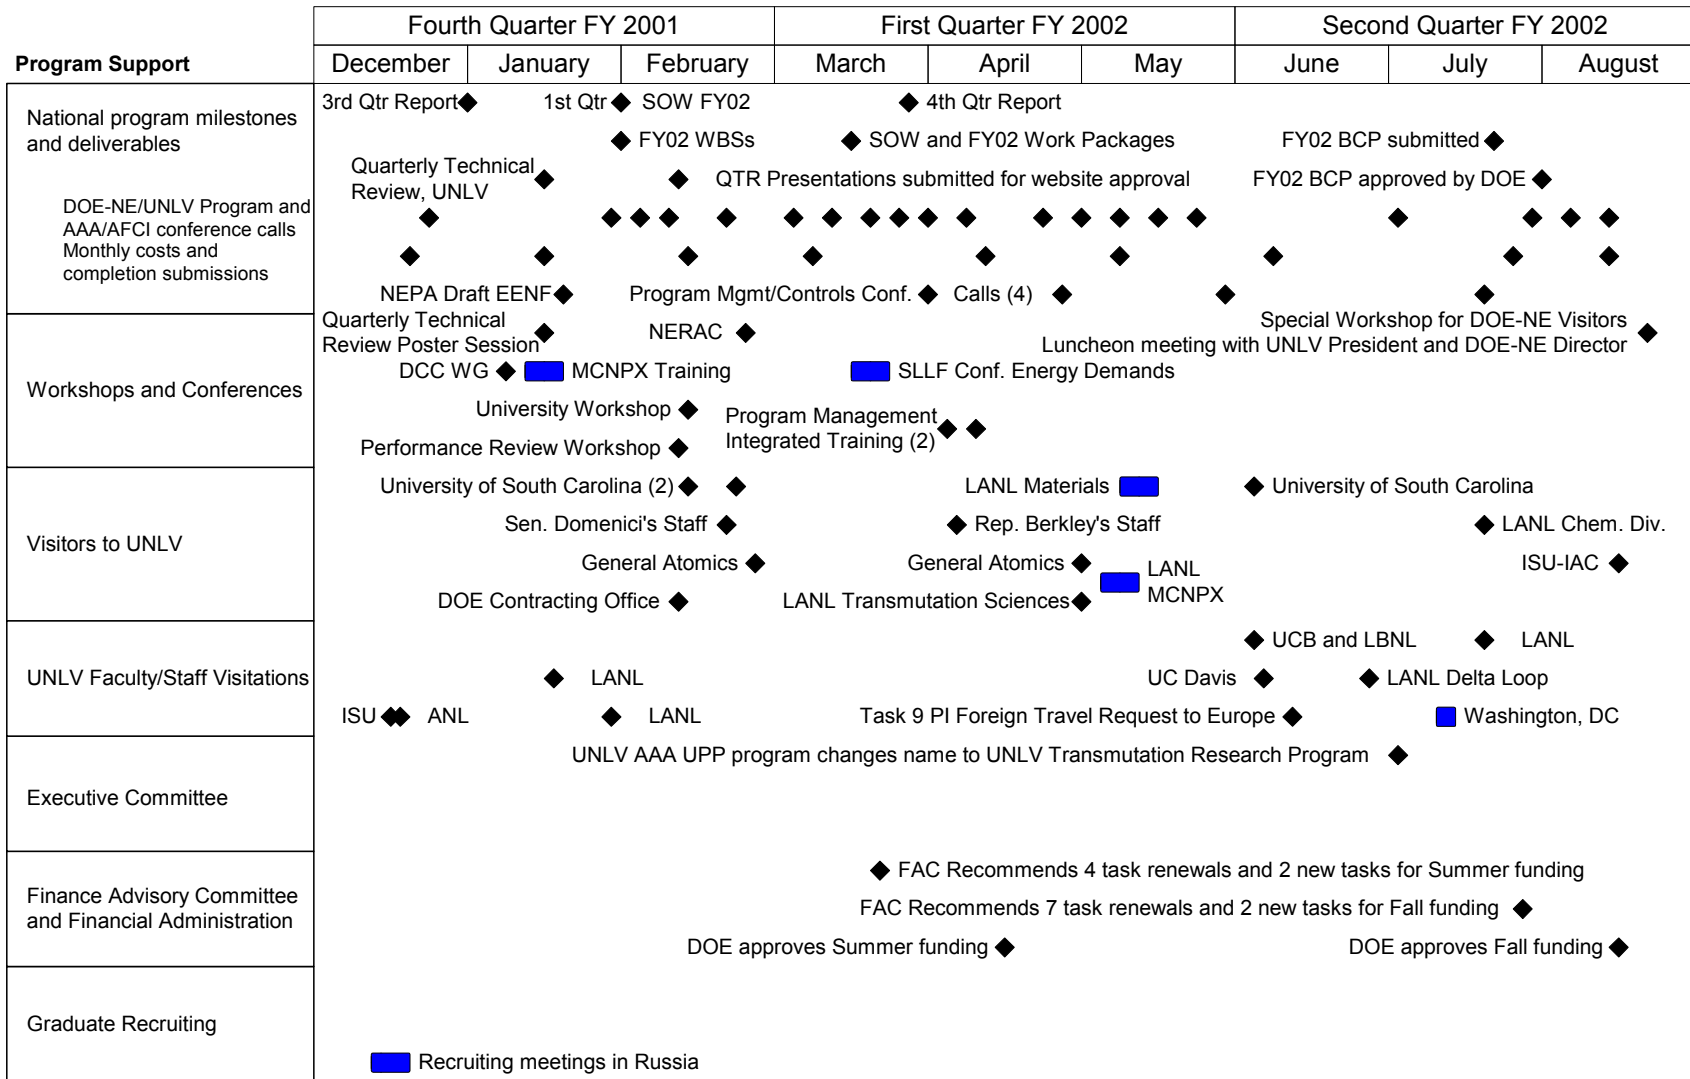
| | Fourth Quarter FY 2001 | | | First Quarter FY 2002 | | | Second Quarter FY 2002 | | |
|---|---|---|---|---|---|---|---|---|---|
| Program Support | December | January | February | March | April | May | June | July | August |

National program milestones and deliverables

DOE-NE/UNLV Program and AAA/AFCI conference calls
Monthly costs and completion submissions

3rd Qtr Report
1st Qtr
SOW FY02
4th Qtr Report
FY02 WBSs
SOW and FY02 Work Packages
FY02 BCP submitted
Quarterly Technical Review, UNLV
QTR Presentations submitted for website approval
FY02 BCP approved by DOE
NEPA Draft EENF
Program Mgmt/Controls Conf.
Calls (4)

Workshops and Conferences

Quarterly Technical Review Poster Session
NERAC
Special Workshop for DOE-NE Visitors
Luncheon meeting with UNLV President and DOE-NE Director
DCC WG
MCNPX Training
SLLF Conf. Energy Demands
University Workshop
Program Management Integrated Training (2)
Performance Review Workshop

Visitors to UNLV

University of South Carolina (2)
LANL Materials
University of South Carolina
Sen. Domenici's Staff
Rep. Berkley's Staff
LANL Chem. Div.
General Atomics
General Atomics
LANL MCNPX
ISU-IAC
DOE Contracting Office
LANL Transmutation Sciences

UNLV Faculty/Staff Visitations

UCB and LBNL
LANL
LANL
UC Davis
LANL Delta Loop
ISU
ANL
LANL
Task 9 PI Foreign Travel Request to Europe
Washington, DC

Executive Committee

UNLV AAA UPP program changes name to UNLV Transmutation Research Program

Finance Advisory Committee and Financial Administration

FAC Recommends 4 task renewals and 2 new tasks for Summer funding
FAC Recommends 7 task renewals and 2 new tasks for Fall funding
DOE approves Summer funding
DOE approves Fall funding

Graduate Recruiting

Recruiting meetings in Russia